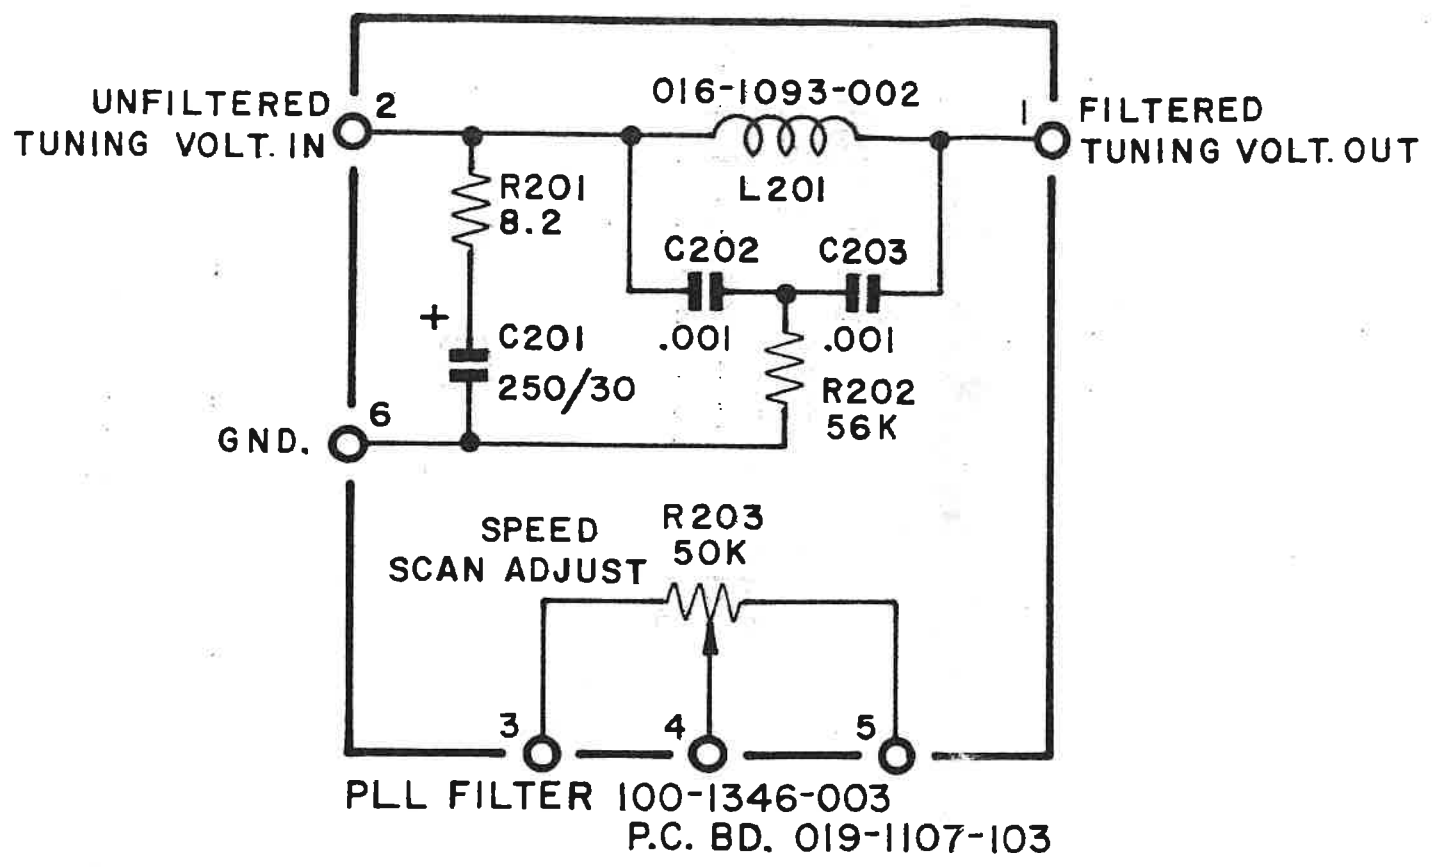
UNFILTERED TUNING VOLT. IN

2

016-1093-002

1

FILTERED TUNING VOLT. OUT

R201 8.2

L201

C202

C203

+

C201 250/30

.001

.001

R202 56K

6

GND.

SPEED SCAN ADJUST

R203 50K

3

4

5

PLL FILTER 100-1346-003
P.C. BD. 019-1107-103